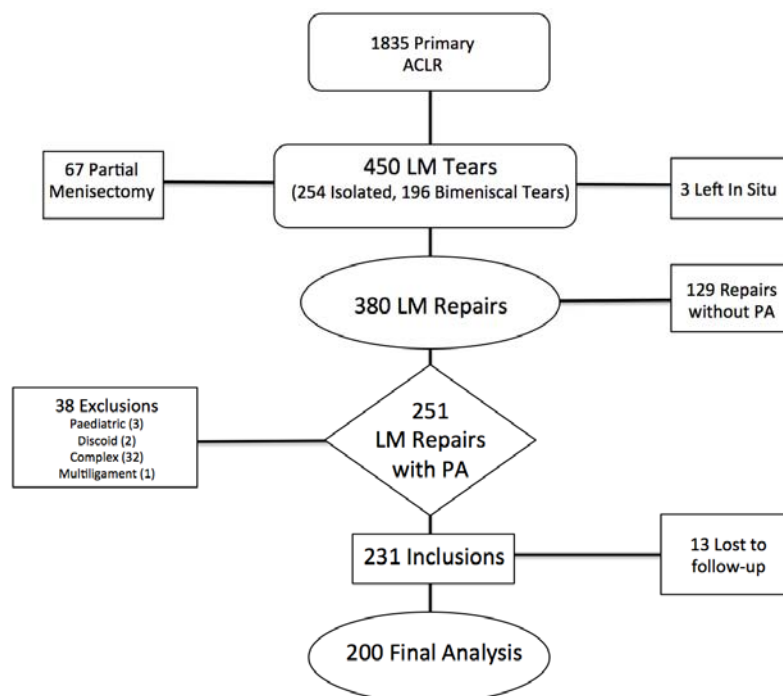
1835 Primary ACLR

67 Partial Menisectomy

450 LM Tears
(254 Isolated, 196 Bimeniscal Tears)

3 Left In Situ

380 LM Repairs

129 Repairs without PA

38 Exclusions
Paediatric (3)
Discoid (2)
Complex (32)
Multiligament (1)

251 LM Repairs with PA

231 Inclusions

13 Lost to follow-up

200 Final Analysis